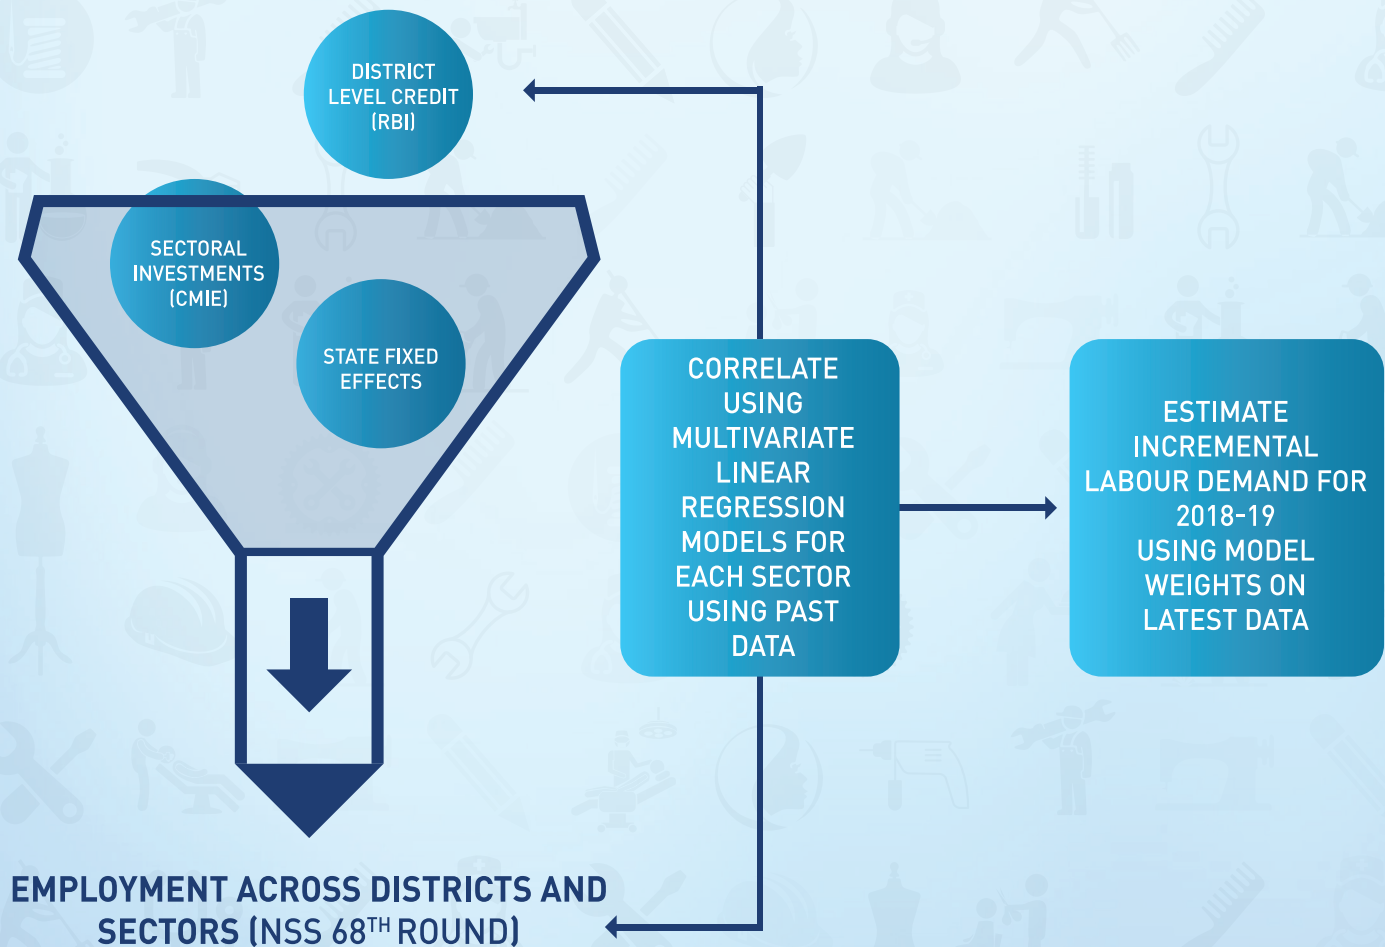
DISTRICT LEVEL CREDIT (RBI)

SECTORAL INVESTMENTS (CMIE)

STATE FIXED EFFECTS

CORRELATE USING MULTIVARIATE LINEAR REGRESSION MODELS FOR EACH SECTOR USING PAST DATA

ESTIMATE INCREMENTAL LABOUR DEMAND FOR 2018-19 USING MODEL WEIGHTS ON LATEST DATA

EMPLOYMENT ACROSS DISTRICTS AND SECTORS (NSS 68$^{TH}$ ROUND)